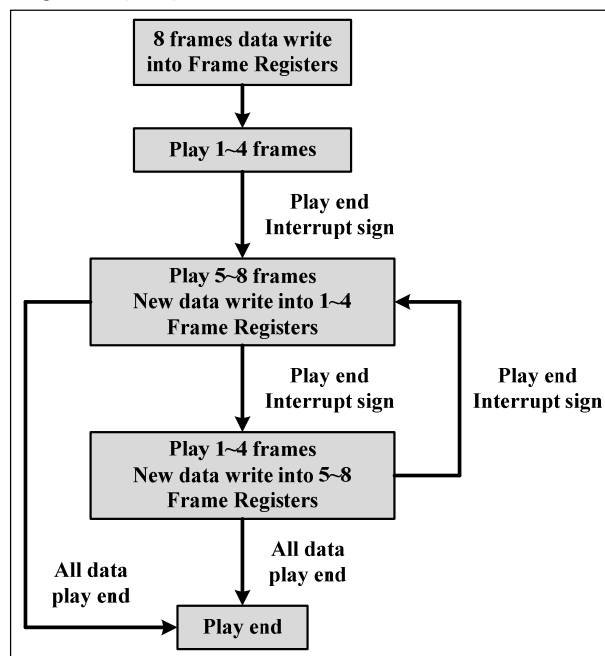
8 frames data write into Frame Registers

Play 1~4 frames

Play end
Interrupt sign

Play 5~8 frames
New data write into 1~4 Frame Registers

Play end
Interrupt sign

Play end
Interrupt sign

Play 1~4 frames
New data write into 5~8 Frame Registers

All data
play end

All data
play end

Play end